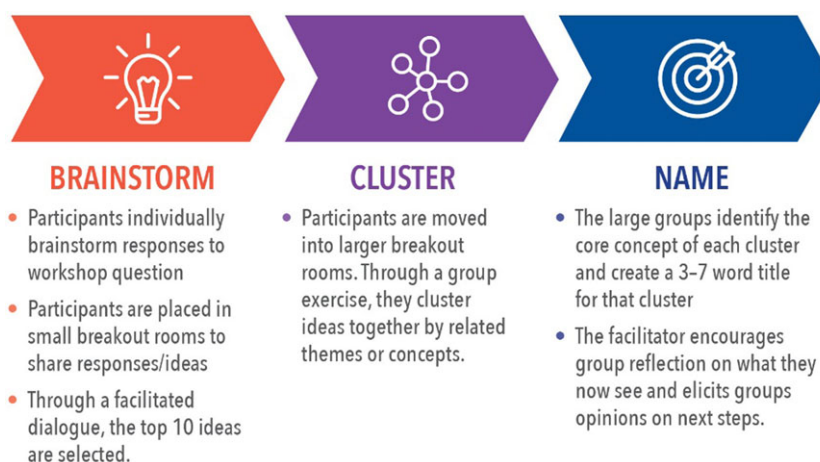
BRAINSTORM

- Participants individually brainstorm responses to workshop question
- Participants are placed in small breakout rooms to share responses/ideas
- Through a facilitated dialogue, the top 10 ideas are selected.

CLUSTER

- Participants are moved into larger breakout rooms. Through a group exercise, they cluster ideas together by related themes or concepts.

NAME

- The large groups identify the core concept of each cluster and create a 3–7 word title for that cluster
- The facilitator encourages group reflection on what they now see and elicits groups opinions on next steps.